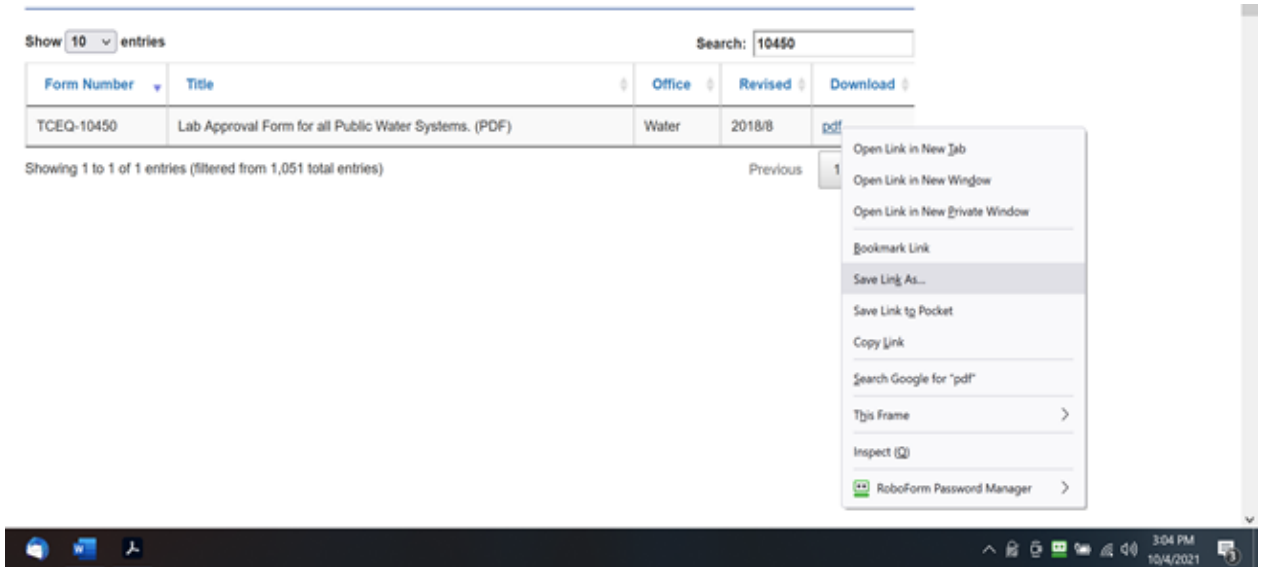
Show 10 entries

Search: 10450

| Form Number | Title | Office | Revised | Download |
|---|---|---|---|---|
| TCEQ-10450 | Lab Approval Form for all Public Water Systems. (PDF) | Water | 2018/8 | pdf |

Showing 1 to 1 of 1 entries (filtered from 1,051 total entries)

Previous 1

Open Link in New Tab
Open Link in New Window
Open Link in New Private Window
Bookmark Link
Save Link As...
Save Link to Pocket
Copy Link
Search Google for "pdf"
This Frame
Inspect (Q)
RoboForm Password Manager

3:04 PM
10/4/2021